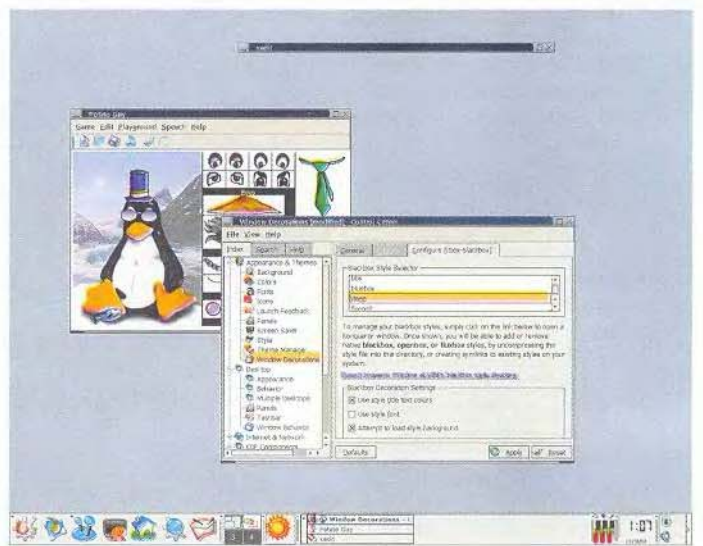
Potato Guy

Game Edit Playground Speech Help

Window Decorations [Modified] - Control Center

File View Help

Index Search Help

Appearance & Themes
Background
Colors
Fonts
Icons
Launch Feedback
Panels
Screen Saver
Style
Theme Manager
Window Decorations
Desktop
Appearance
Behavior
Multiple Desktops
Panels
Taskbar
Window Behavior
Internet & Network

General Configure [Icewm-blackbox]

Blackbox Style Selector

To manage your blackbox styles, simply click on the link below to open a Konqueror window. Once shown, you will be able to add or remove native blackbox, openbox, or fluxbox styles, by uncompressing the style file into the directory, or creating symlinks to existing styles on your system.

Blackbox Decoration Settings
Use style title text colors
Use style font
Attempt to load style background

Defaults

Apply Reset

Window Decorations
Potato Guy

1:07